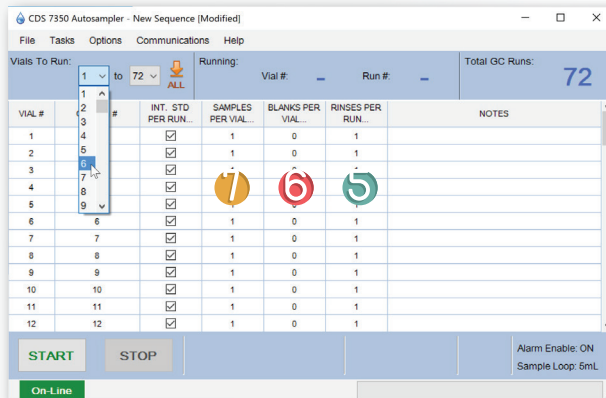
CDS 7350 Autosampler - New Sequence [Modified]

File Tasks Options Communications Help

Vials To Run: 1 to 72 ALL

Running:
Vial #: -
Run #: -

Total GC Runs: 72

1
2
3
4
5
6
7
8
9

| VIAL # | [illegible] # | INT. STD PER RUN... | SAMPLES PER VIAL... | BLANKS PER VIAL... | RINSES PER RUN... | NOTES |
|---|---|---|---|---|---|---|
| 1 | | ☑ | 1 | 0 | 1 | |
| 2 | | ☑ | 1 | 0 | 1 | |
| 3 | | ☑ | 1 | 0 | 1 | |
| 4 | | ☑ | 1 | 0 | 1 | |
| 5 | | ☑ | 1 | 0 | 1 | |
| 6 | 6 | ☑ | 1 | 0 | 1 | |
| 7 | 7 | ☑ | 1 | 0 | 1 | |
| 8 | 8 | ☑ | 1 | 0 | 1 | |
| 9 | 9 | ☑ | 1 | 0 | 1 | |
| 10 | 10 | ☑ | 1 | 0 | 1 | |
| 11 | 11 | ☑ | 1 | 0 | 1 | |
| 12 | 12 | ☑ | 1 | 0 | 1 | |

7 6 5

START STOP

Alarm Enable: ON
Sample Loop: 5mL

On-Line